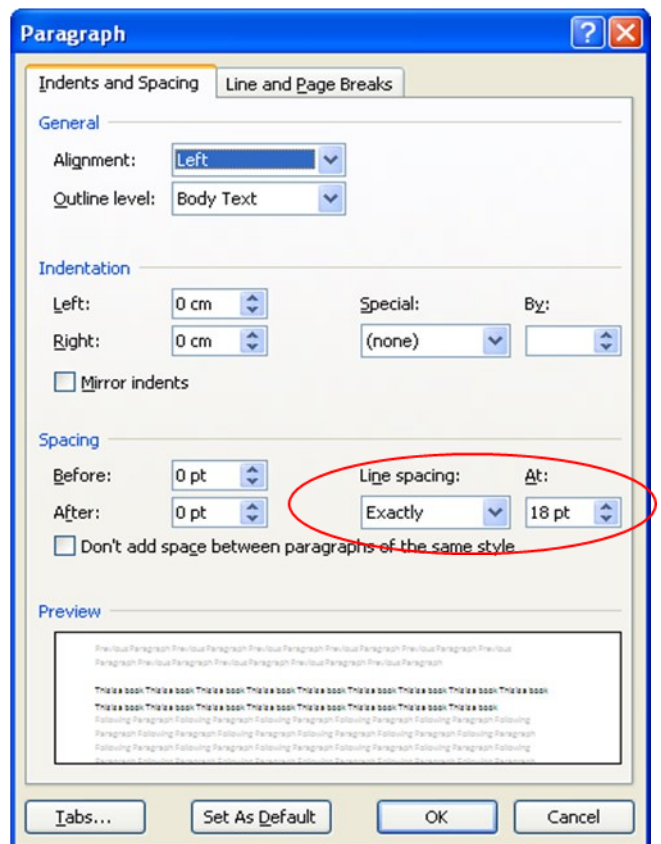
Paragraph

Indents and Spacing | Line and Page Breaks

General

Alignment: Left

Outline level: Body Text

Indentation

Left: 0 cm

Right: 0 cm

Special: (none)

By:

Mirror indents

Spacing

Before: 0 pt

After: 0 pt

Line spacing: Exactly

At: 18 pt

Don't add space between paragraphs of the same style

Preview

Previous Paragraph Previous Paragraph Previous Paragraph Previous Paragraph Previous Paragraph Previous Paragraph Previous Paragraph Previous Paragraph Previous Paragraph

This is a book This is a book This is a book This is a book This is a book This is a book This is a book This is a book This is a book This is a book This is a book This is a book This is a book This is a book This is a book This is a book

Following Paragraph Following Paragraph Following Paragraph Following Paragraph Following Paragraph Following Paragraph Following Paragraph Following Paragraph Following Paragraph Following Paragraph Following Paragraph Following Paragraph Following Paragraph Following Paragraph Following Paragraph Following Paragraph Following Paragraph

Tabs... Set As Default OK Cancel